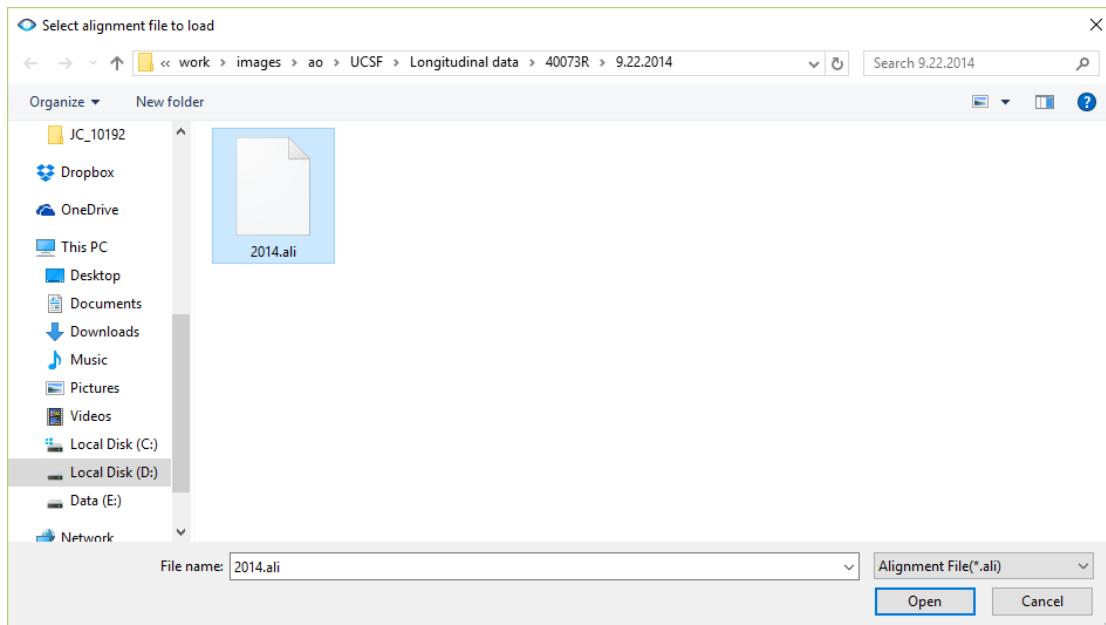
Select alignment file to load

« work › images › ao › UCSF › Longitudinal data › 40073R › 9.22.2014

Search 9.22.2014

Organize ▾
New folder

JC_10192
Dropbox
OneDrive
This PC
Desktop
Documents
Downloads
Music
Pictures
Videos
Local Disk (C:)
Local Disk (D:)
Data (E:)
Network

2014.ali

File name: 2014.ali
Alignment File(*.ali)
Open
Cancel